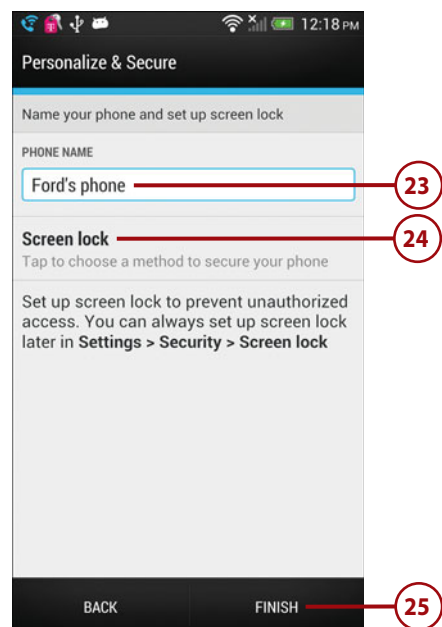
12:18 PM

Personalize & Secure

Name your phone and set up screen lock

PHONE NAME

Ford's phone

23

Screen lock

Tap to choose a method to secure your phone

24

Set up screen lock to prevent unauthorized access. You can always set up screen lock later in **Settings > Security > Screen lock**

BACK

FINISH

25